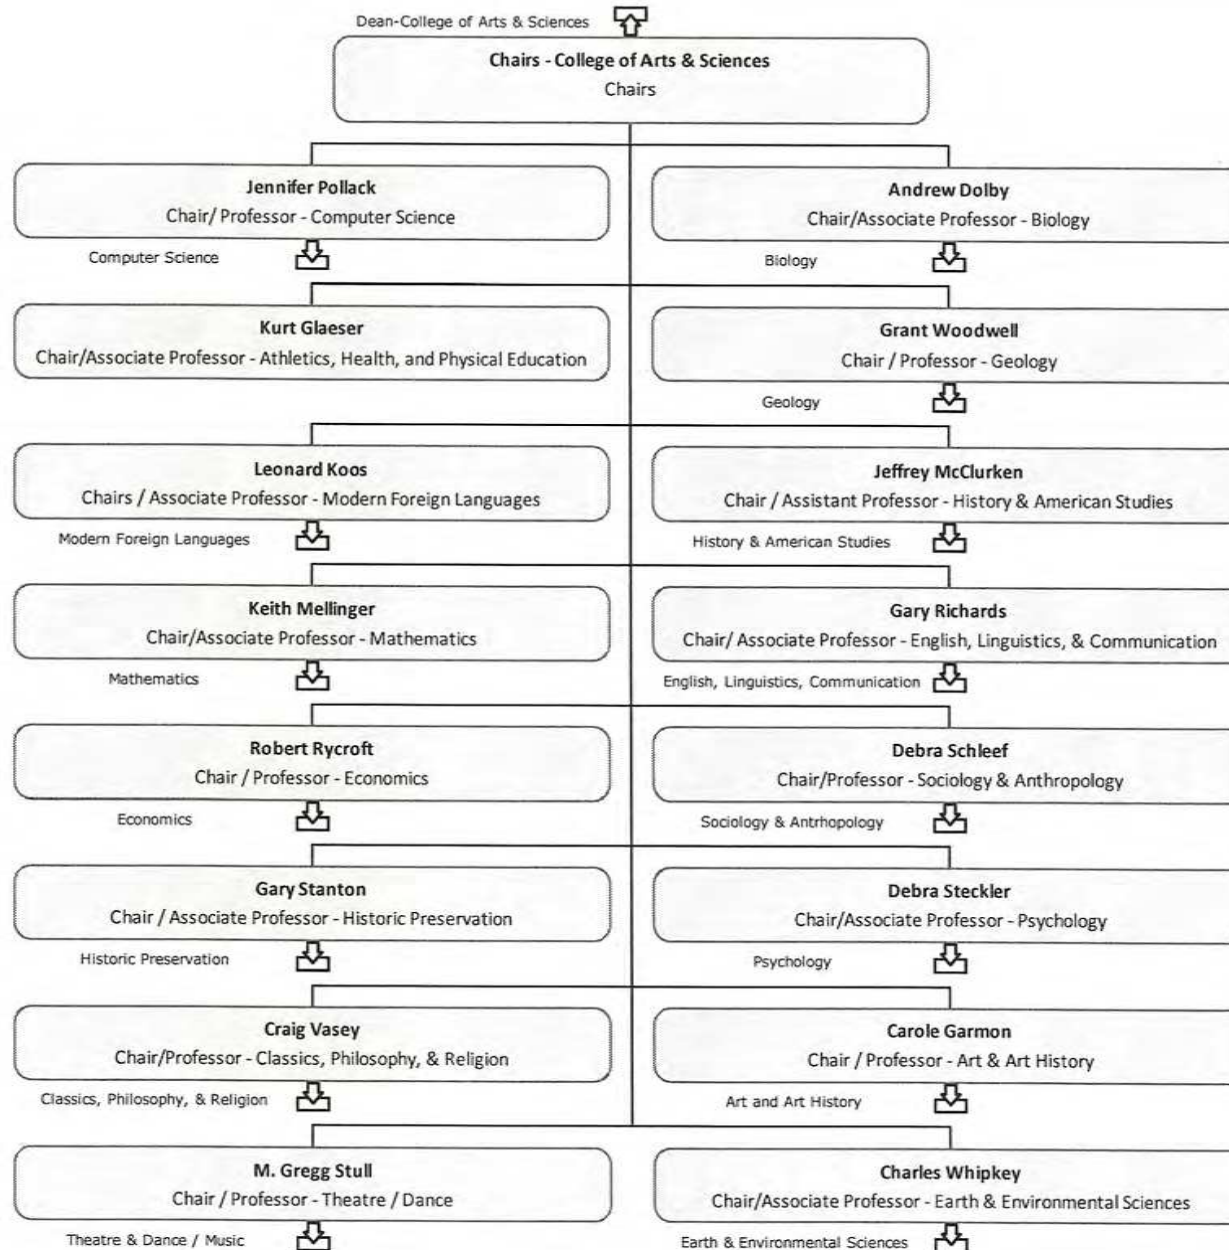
Dean-College of Arts & Sciences

Chairs - College of Arts & Sciences
Chairs

Jennifer Pollack
Chair/ Professor - Computer Science

Computer Science

Andrew Dolby
Chair/Associate Professor - Biology

Biology

Kurt Glaeser
Chair/Associate Professor - Athletics, Health, and Physical Education

Grant Woodwell
Chair / Professor - Geology

Geology

Leonard Koos
Chairs / Associate Professor - Modern Foreign Languages

Modern Foreign Languages

Jeffrey McClurken
Chair / Assistant Professor - History & American Studies

History & American Studies

Keith Mellinger
Chair/Associate Professor - Mathematics

Mathematics

Gary Richards
Chair/ Associate Professor - English, Linguistics, & Communication

English, Linguistics, Communication

Robert Rycroft
Chair / Professor - Economics

Economics

Debra Schleef
Chair/Professor - Sociology & Anthropology

Sociology & Antrhopology

Gary Stanton
Chair / Associate Professor - Historic Preservation

Historic Preservation

Debra Steckler
Chair/Associate Professor - Psychology

Psychology

Craig Vasey
Chair/Professor - Classics, Philosophy, & Religion

Classics, Philosophy, & Religion

Carole Garmon
Chair / Professor - Art & Art History

Art and Art History

M. Gregg Stull
Chair / Professor - Theatre / Dance

Theatre & Dance / Music

Charles Whipkey
Chair/Associate Professor - Earth & Environmental Sciences

Earth & Environmental Sciences